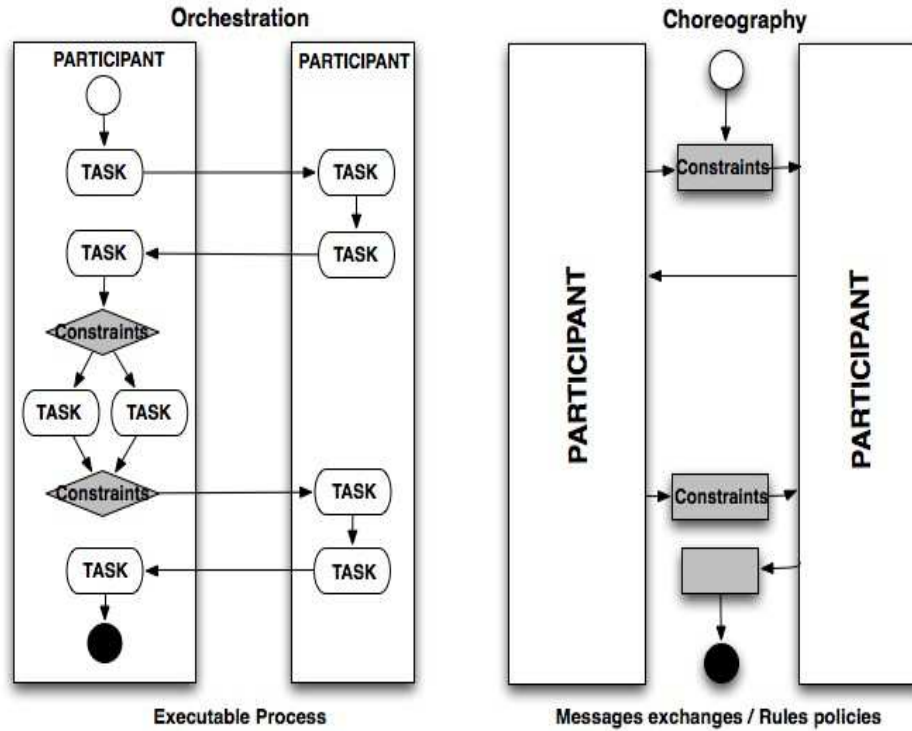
Orchestration

PARTICIPANT

PARTICIPANT

TASK

TASK

TASK

TASK

Constraints

TASK

TASK

Constraints

TASK

TASK

TASK

Executable Process

Choreography

PARTICIPANT

Constraints

PARTICIPANT

Constraints

Messages exchanges / Rules policies